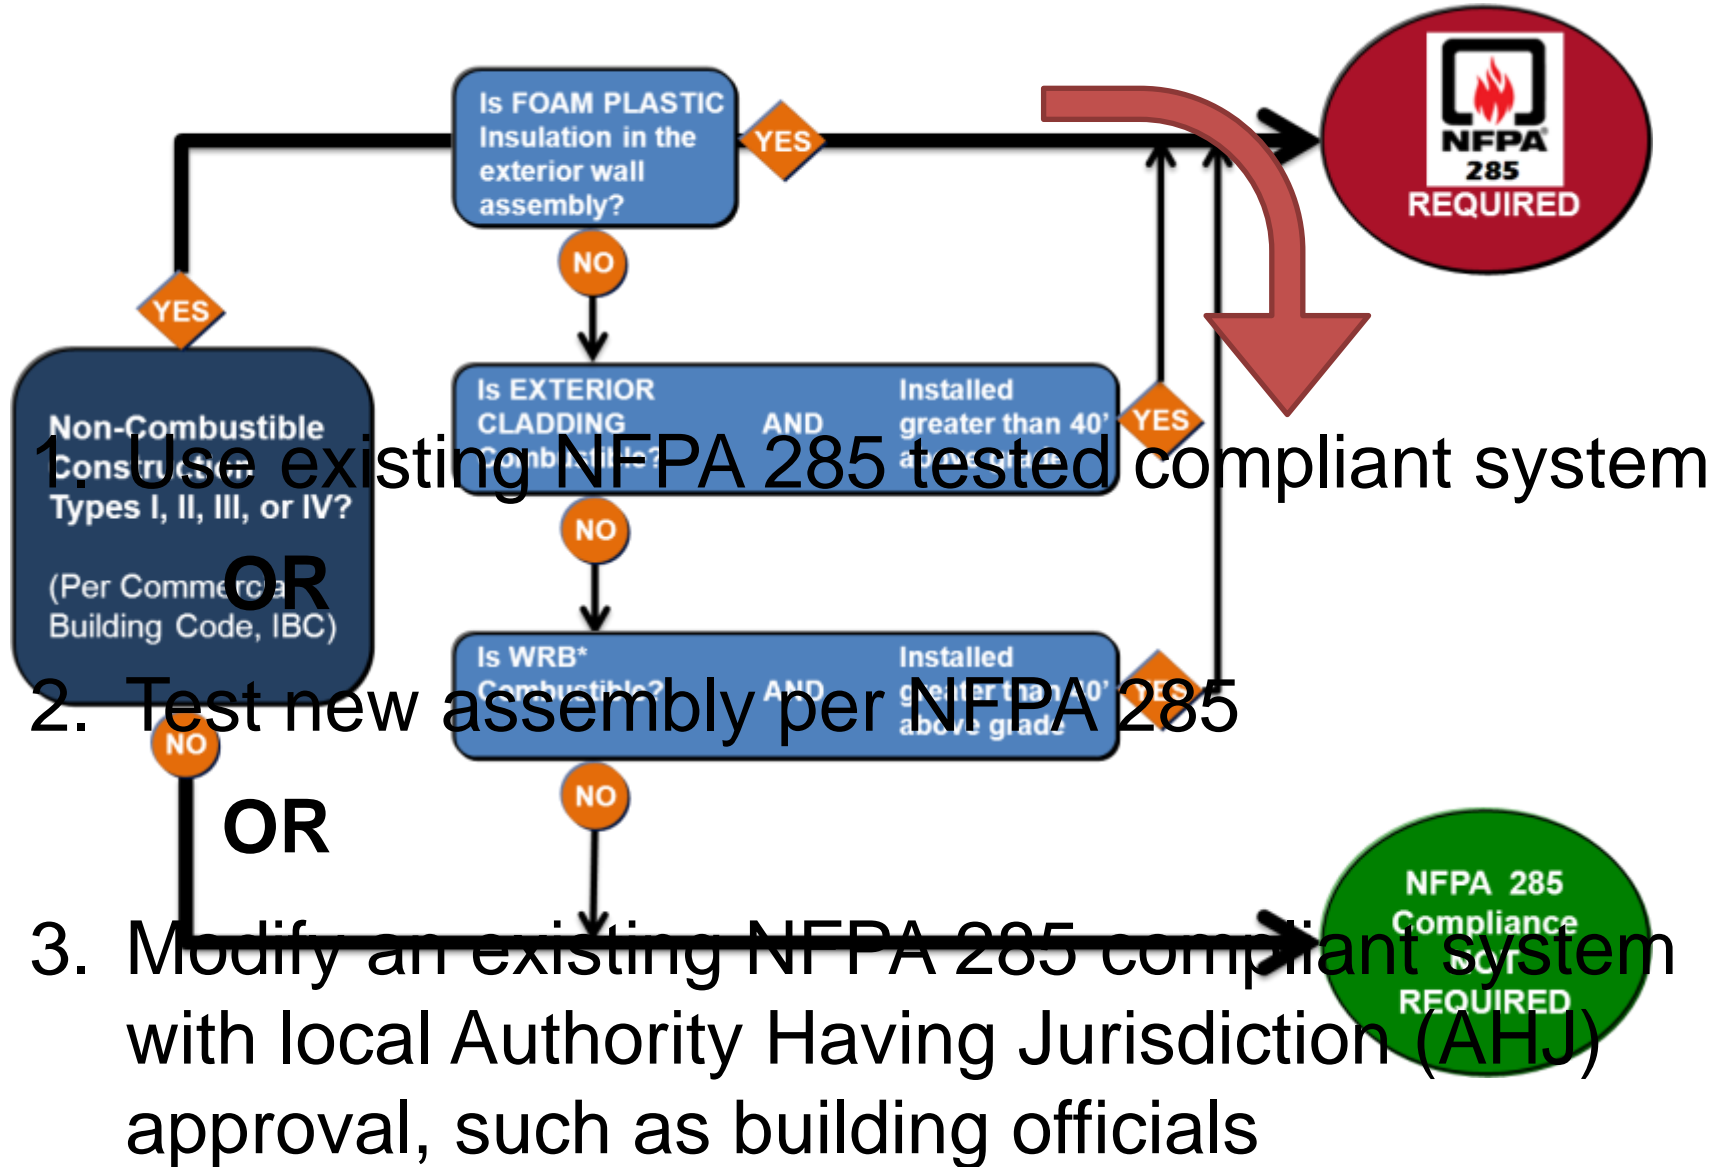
Is FOAM PLASTIC Insulation in the exterior wall assembly?

YES

NFPA 285 REQUIRED

NO

YES

Non-Combustible Construction Types I, II, III, or IV?

(Per Commercial Building Code, IBC)

Is EXTERIOR CLADDING Combustible? AND Installed greater than 40' above grade?

YES

NO

Is WRB* Combustible? AND Installed greater than 40' above grade?

YES

NO

NO

NFPA 285 Compliance NOT REQUIRED

1. Use existing NFPA 285 tested compliant system

OR

2. Test new assembly per NFPA 285

OR

3. Modify an existing NFPA 285 compliant system with local Authority Having Jurisdiction (AHJ) approval, such as building officials